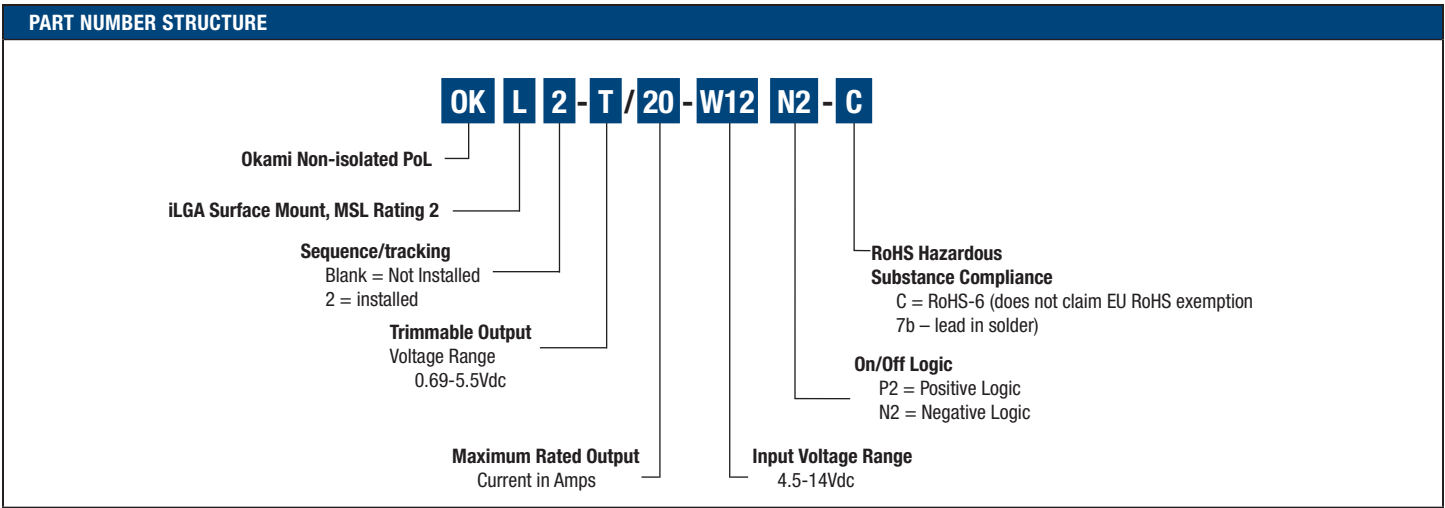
PART NUMBER STRUCTURE

OK L 2 - T / 20 - W12 N2 - C

Okami Non-isolated PoL

iLGA Surface Mount, MSL Rating 2

Sequence/tracking
Blank = Not Installed
2 = installed

Trimmable Output
Voltage Range
0.69-5.5Vdc

Maximum Rated Output
Current in Amps

Input Voltage Range
4.5-14Vdc

RoHS Hazardous
Substance Compliance
C = RoHS-6 (does not claim EU RoHS exemption 7b – lead in solder)

On/Off Logic
P2 = Positive Logic
N2 = Negative Logic